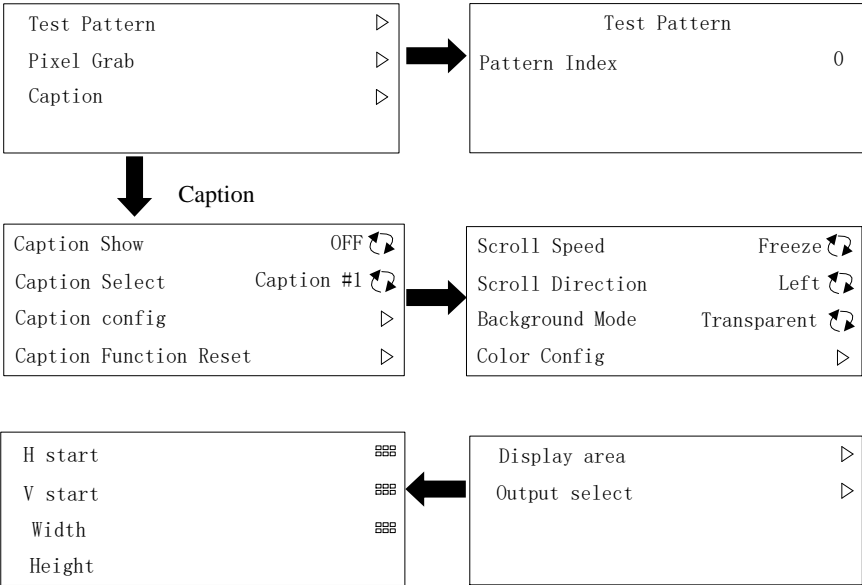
Test Pattern ▷
Pixel Grab ▷
Caption ▷

Test Pattern
Pattern Index 0

Caption

Caption Show OFF
Caption Select Caption #1
Caption config ▷
Caption Function Reset ▷

Scroll Speed Freeze
Scroll Direction Left
Background Mode Transparent
Color Config ▷

H start
V start
Width
Height

Display area ▷
Output select ▷